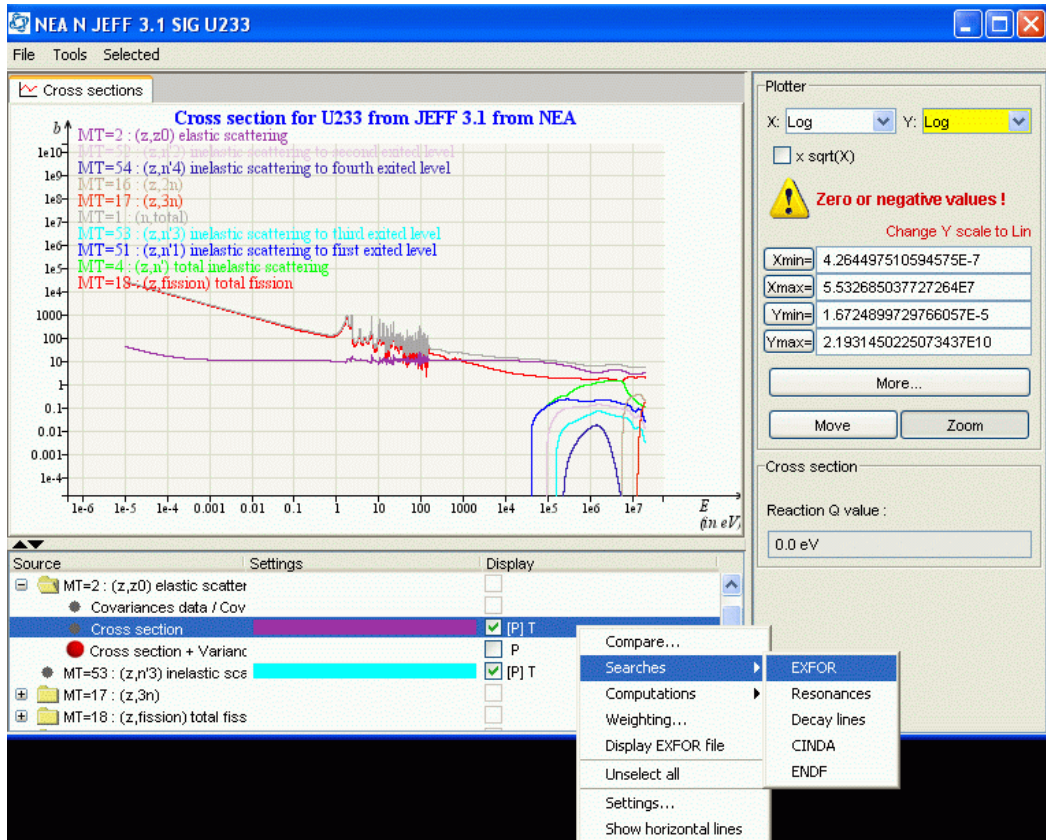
NEA N JEFF 3.1 SIG U233

File Tools Selected

Cross sections

Cross section for U233 from JEFF 3.1 from NEA

b

MT=2 : (z,z0) elastic scattering
MT=52 : (z,n'2) inelastic scattering to second exited level
MT=54 : (z,n'4) inelastic scattering to fourth exited level
MT=16 : (z,2n)
MT=17 : (z,3n)
MT=1 : (n,total)
MT=53 : (z,n'3) inelastic scattering to third exited level
MT=51 : (z,n'1) inelastic scattering to first exited level
MT=4 : (z,n') total inelastic scattering
MT=18 : (z,fission) total fission

1e10 1e9 1e8 1e7 1e6 1e5 1e4 1000 100 10 1 0.1 0.01 0.001 1e-4

1e-6 1e-5 1e-4 0.001 0.01 0.1 1 10 100 1000 1e4 1e5 1e6 1e7

E (in eV)

Plotter

X: Log Y: Log

x sqrt(X)

Zero or negative values !

Change Y scale to Lin

Xmin= 4.264497510594575E-7
Xmax= 5.532685037727264E7
Ymin= 1.6724899729766057E-5
Ymax= 2.1931450225073437E10

More...

Move Zoom

Cross section

Reaction Q value :

0.0 eV

Source Settings Display

MT=2 : (z,z0) elastic scatter
Covariances data / Cov
Cross section [P] T
Cross section + Varianc P
MT=53 : (z,n'3) inelastic sca [P] T
MT=17 : (z,3n)
MT=18 : (z,fission) total fiss

Compare...
Searches
Computations
Weighting...
Display EXFOR file
Unselect all
Settings...
Show horizontal lines

EXFOR
Resonances
Decay lines
CINDA
ENDF